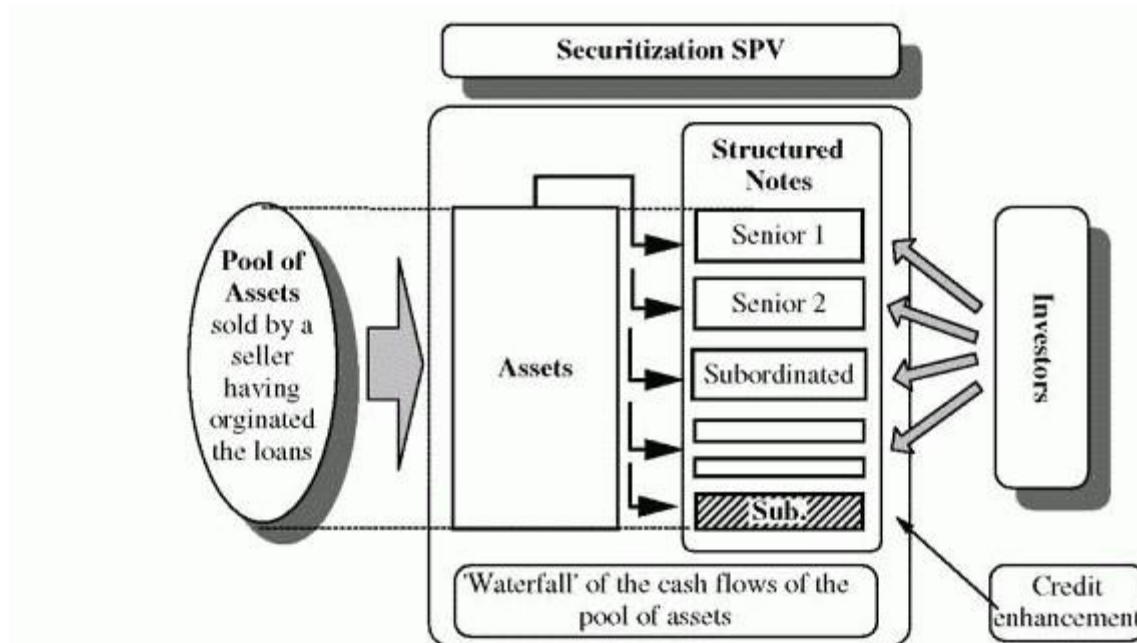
Securitization SPV

Pool of Assets sold by a seller having orginated the loans

Assets

Structured Notes

Senior 1

Senior 2

Subordinated

Sub.

Investors

'Waterfall' of the cash flows of the pool of assets

Credit enhancement